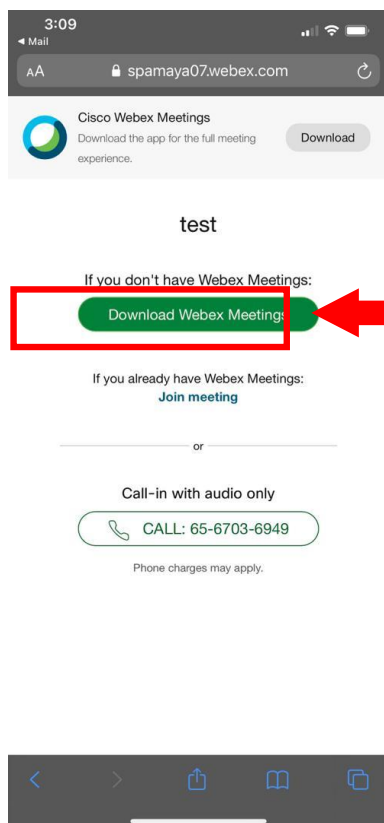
3:09
◂ Mail
AA spamaya07.webex.com

Cisco Webex Meetings
Download the app for the full meeting experience.
Download

test

If you don't have Webex Meetings:
Download Webex Meetings

If you already have Webex Meetings:
Join meeting

or

Call-in with audio only
CALL: 65-6703-6949
Phone charges may apply.